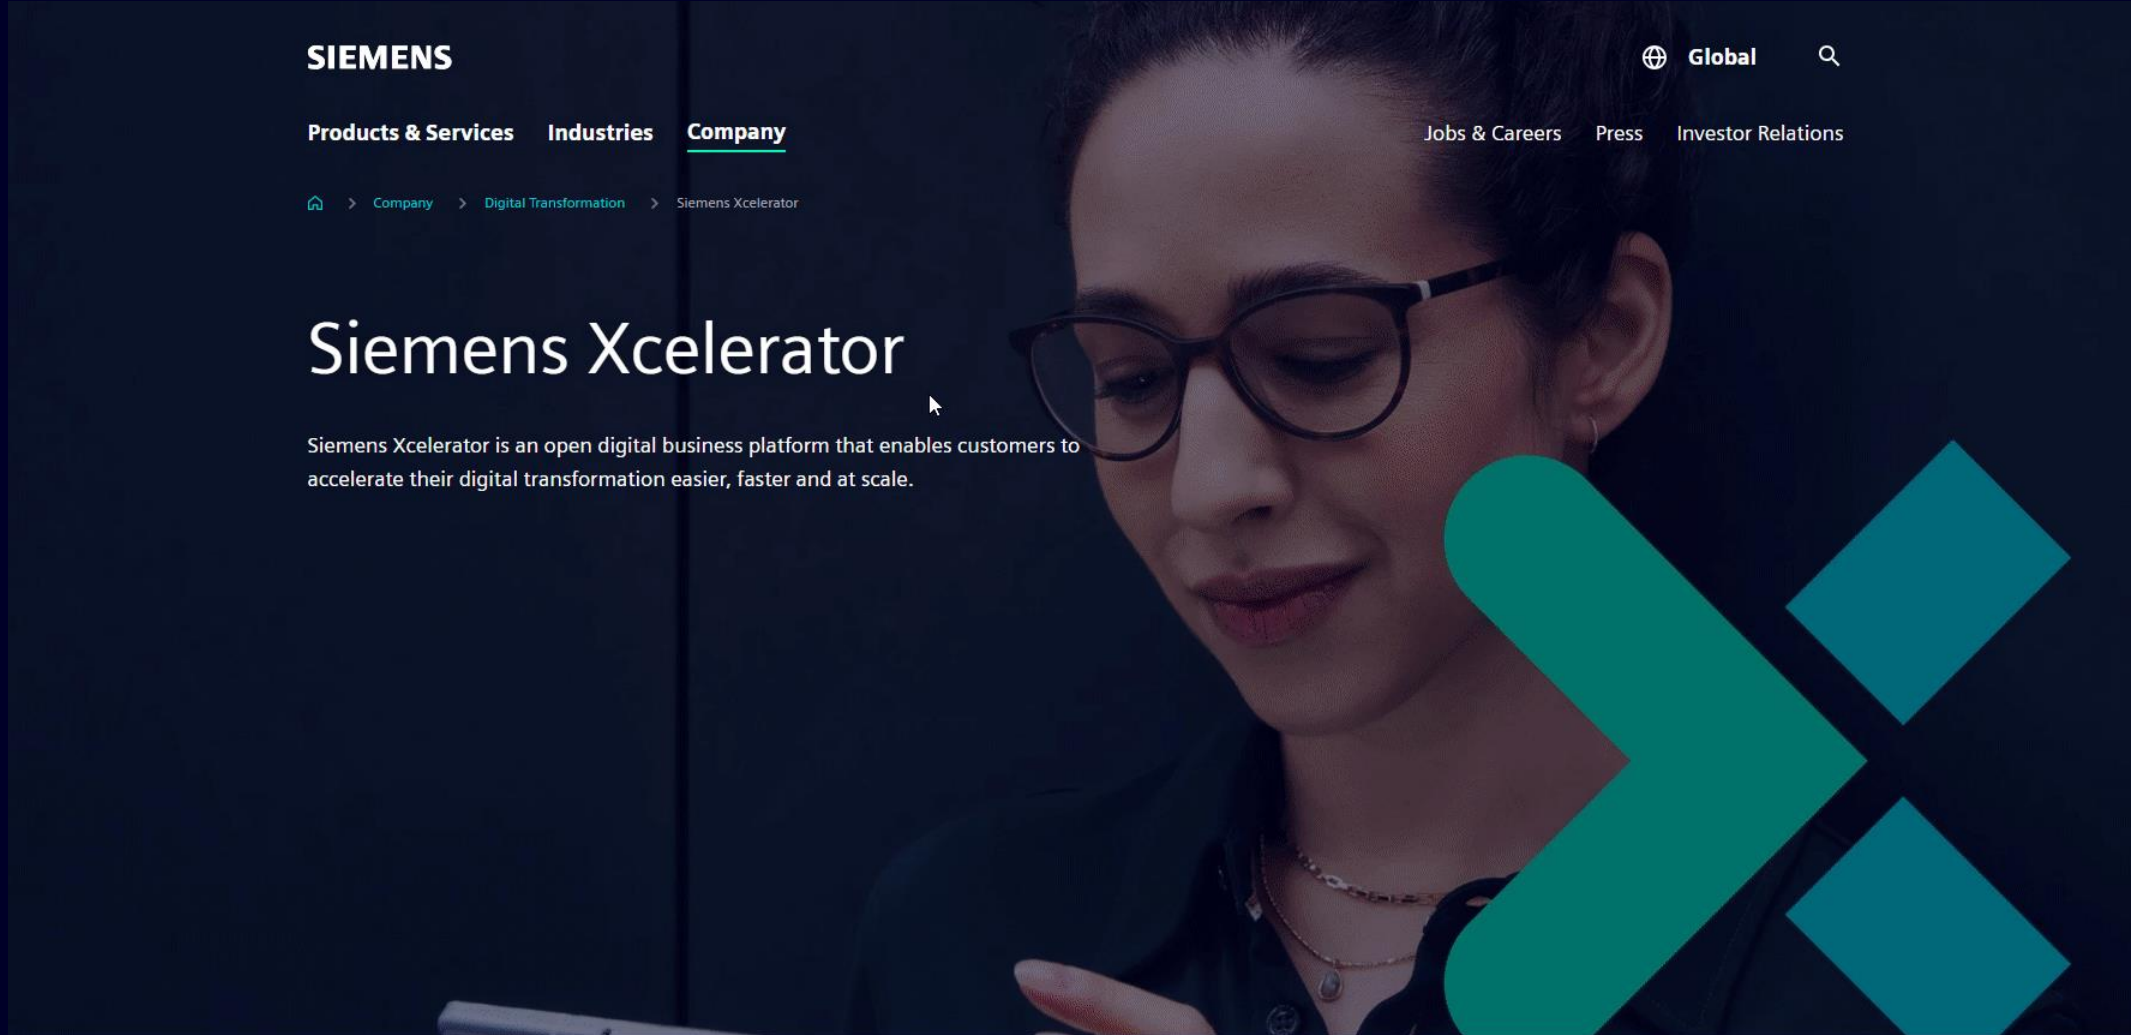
SIEMENS

Global

Products & Services Industries Company

Jobs & Careers Press Investor Relations

Company > Digital Transformation > Siemens Xcelerator

Siemens Xcelerator

Siemens Xcelerator is an open digital business platform that enables customers to accelerate their digital transformation easier, faster and at scale.